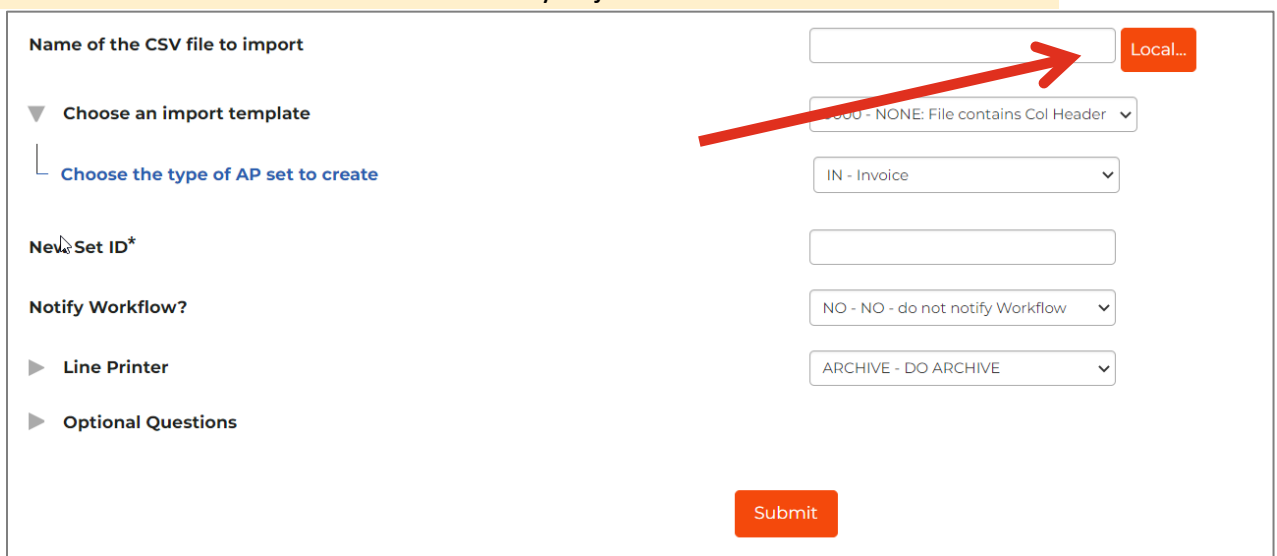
Name of the CSV file to import

Local...

Choose an import template

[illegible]000 - NONE: File contains Col Header

Choose the type of AP set to create

IN - Invoice

New Set ID*

Notify Workflow?

NO - NO - do not notify Workflow

Line Printer

ARCHIVE - DO ARCHIVE

Optional Questions

Submit